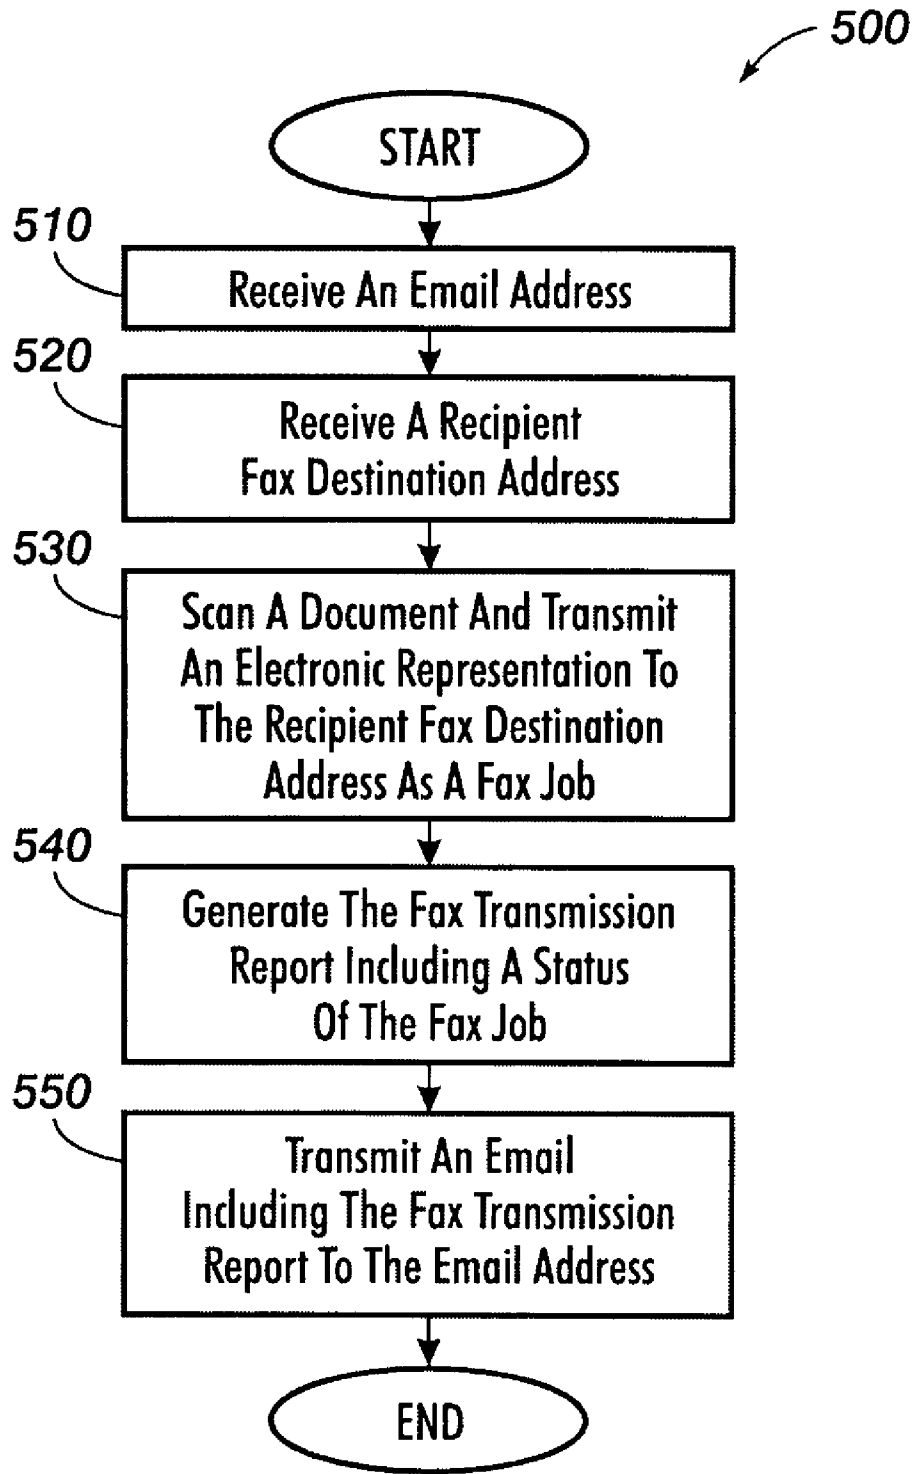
500

START

510

Receive An Email Address

520

Receive A Recipient Fax Destination Address

530

Scan A Document And Transmit An Electronic Representation To The Recipient Fax Destination Address As A Fax Job

540

Generate The Fax Transmission Report Including A Status Of The Fax Job

550

Transmit An Email Including The Fax Transmission Report To The Email Address

END